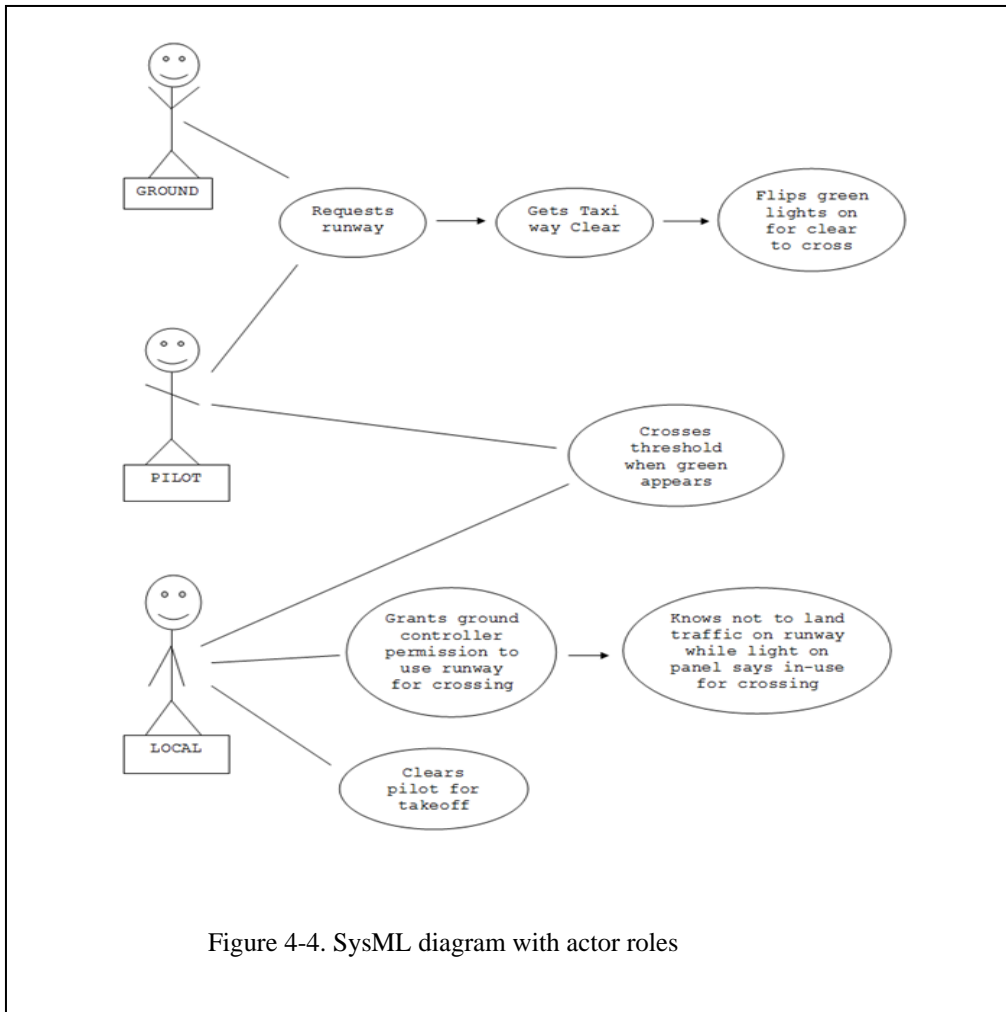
GROUND

Requests runway

Gets Taxi way Clear

Flips green lights on for clear to cross

PILOT

Crosses threshold when green appears

LOCAL

Grants ground controller permission to use runway for crossing

Knows not to land traffic on runway while light on panel says in-use for crossing

Clears pilot for takeoff

Figure 4-4. SysML diagram with actor roles